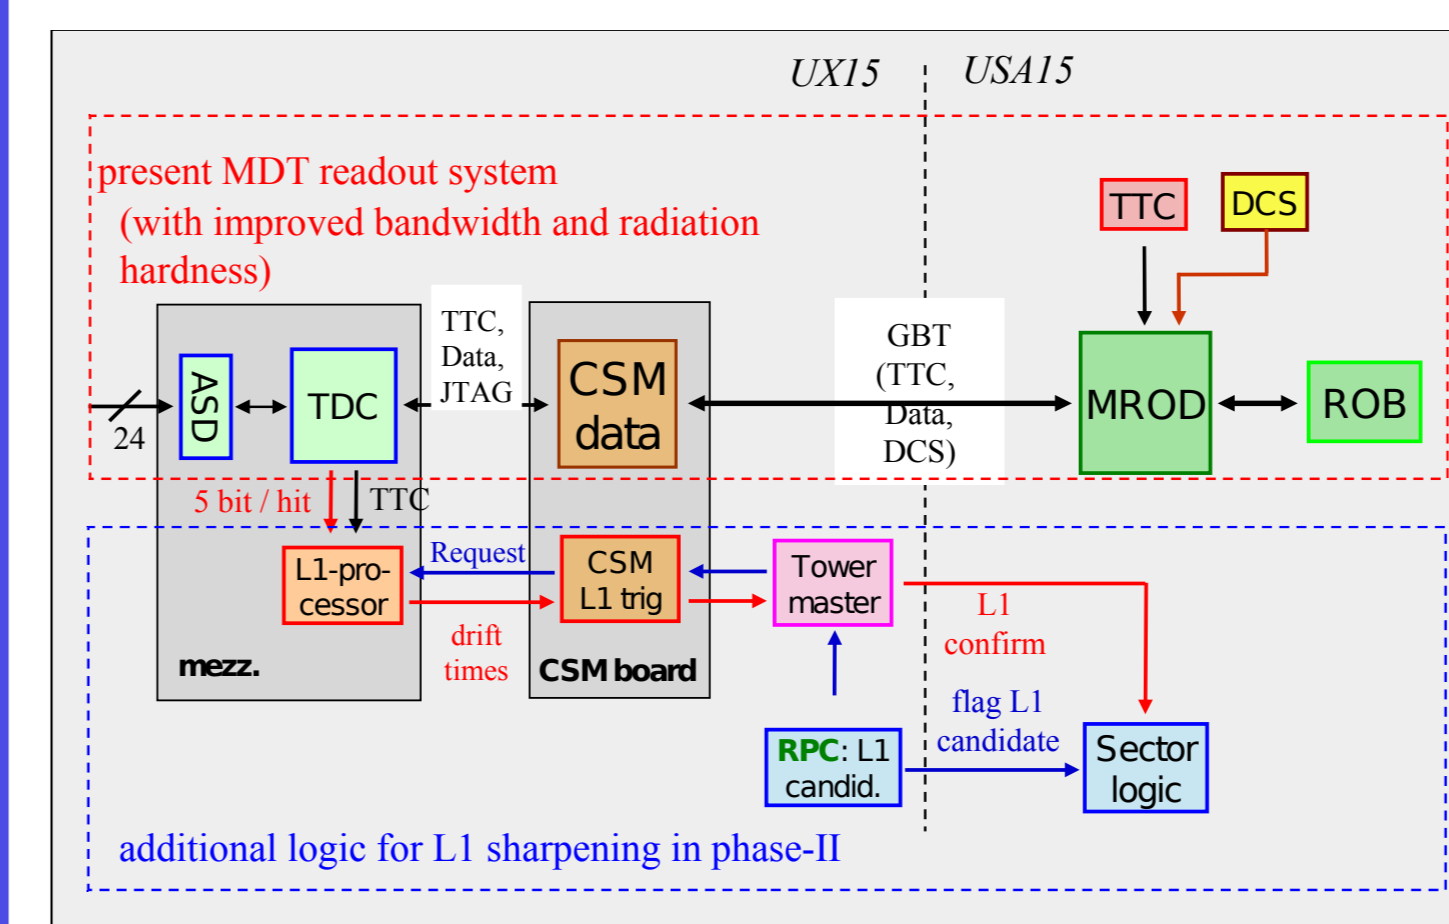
UX15

USA15

present MDT readout system
(with improved bandwidth and radiation hardness)

TTC

DCS

24

ASD

TDC

TTC, Data, JTAG

CSM data

GBT (TTC, Data, DCS)

MROD

ROB

5 bit / hit

TTC

L1-processor

Request

CSM L1 trig

Tower master

L1 confirm

drift times

mezz.

CSM board

flag L1 candidate

RPC: L1 candid.

Sector logic

additional logic for L1 sharpening in phase-II